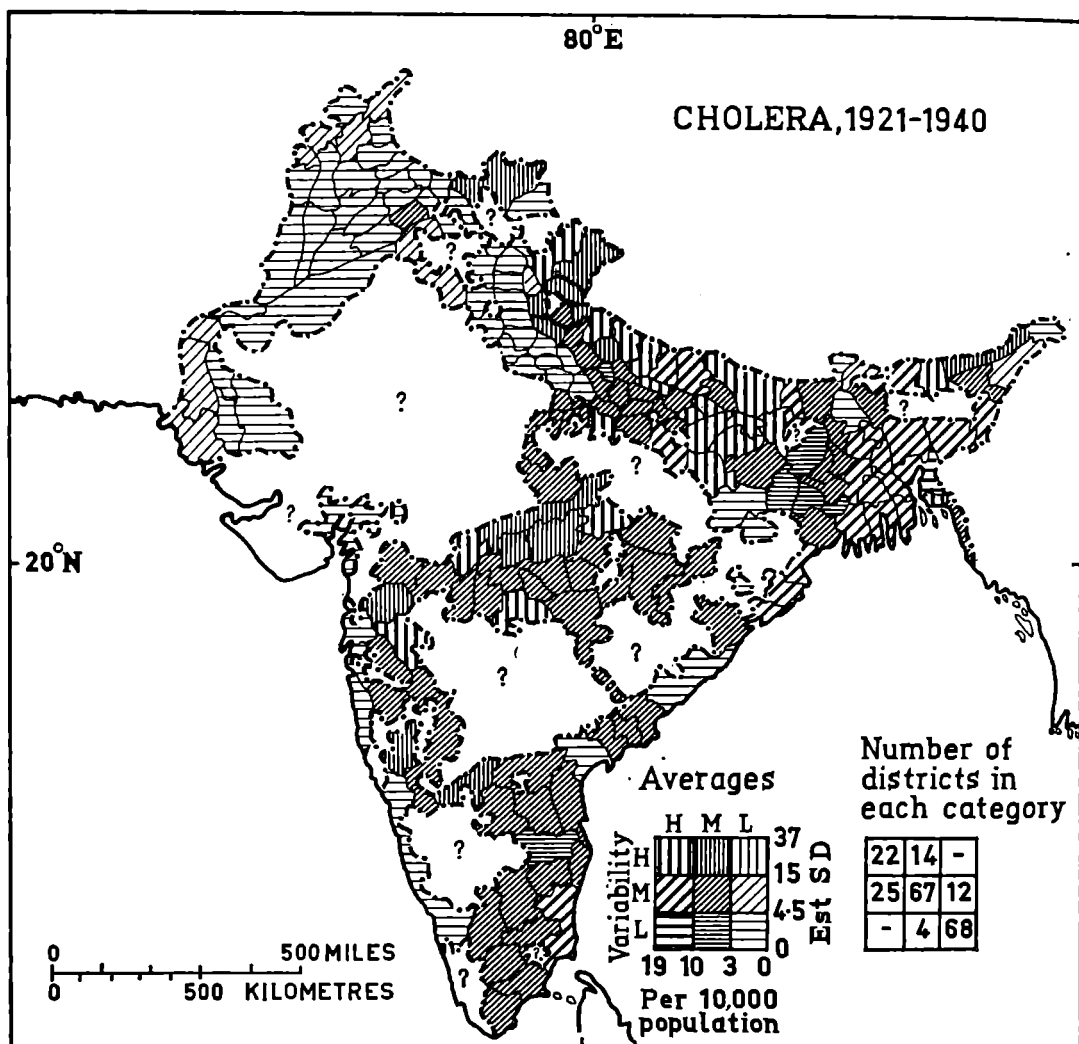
80°E

CHOLERA, 1921-1940

20°N

?

?

?

?

?

?

?

?

?

?

Averages

H M L

Variability

H

M

L

37

15

4·5

0

Est SD

19 10 3 0

Per 10,000 population

Number of districts in each category

| 22 | 14 | - |
|---|---|---|
| 25 | 67 | 12 |
| - | 4 | 68 |

0 500 MILES

0 500 KILOMETRES